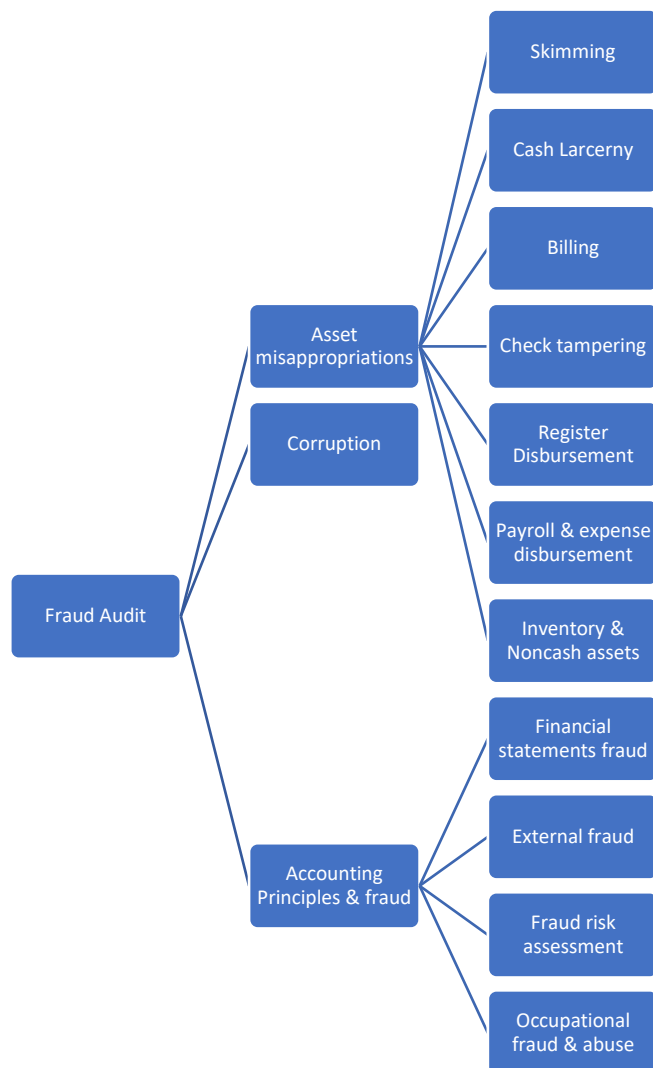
Fraud Audit

Asset misappropriations

Corruption

Accounting Principles & fraud

Skimming

Cash Larcerny

Billing

Check tampering

Register Disbursement

Payroll & expense disbursement

Inventory & Noncash assets

Financial statements fraud

External fraud

Fraud risk assessment

Occupational fraud & abuse